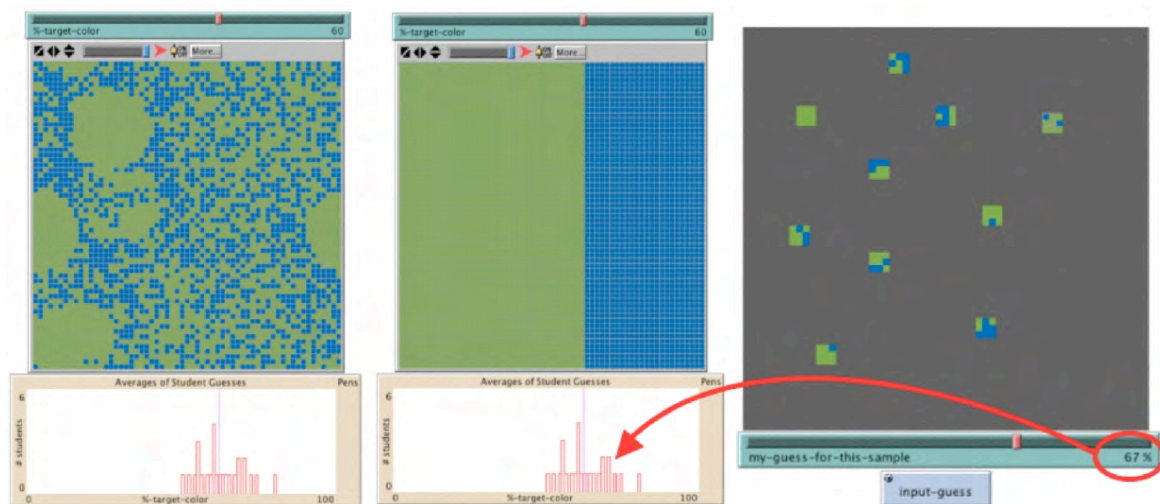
%-target-color 60

More...

Averages of Student Guesses Pens

6

# students

0 %-target-color 100

%-target-color 60

More...

Averages of Student Guesses Pens

6

# students

0 %-target-color 100

my-guess-for-this-sample 67 %

input-guess